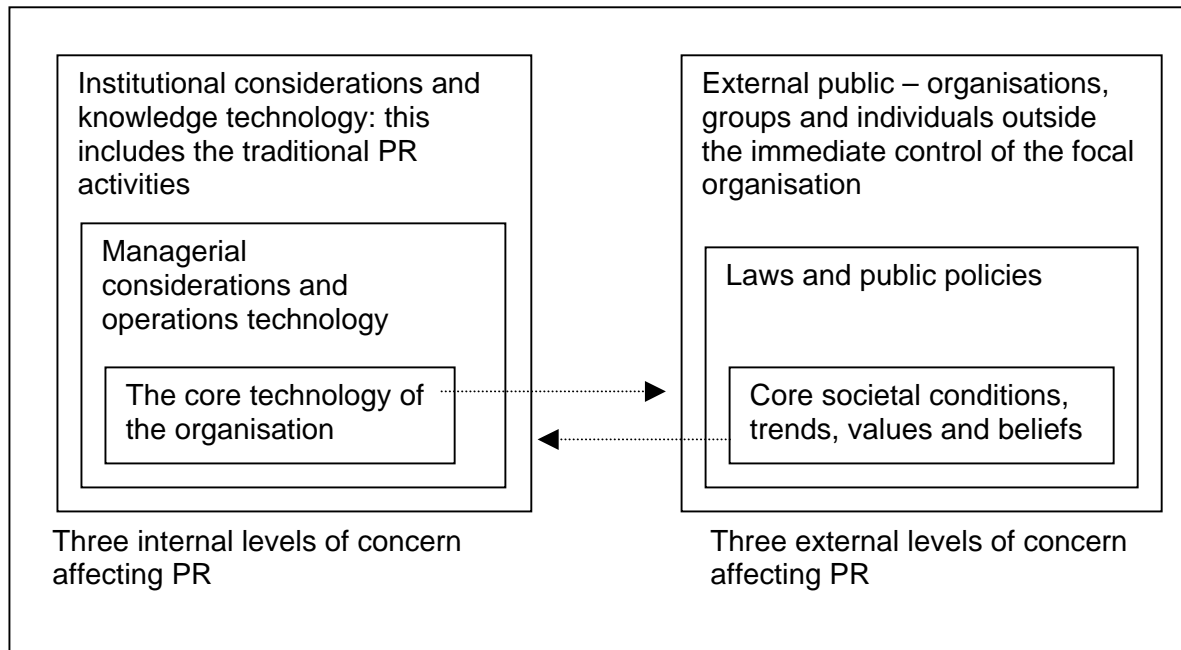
Institutional considerations and knowledge technology: this includes the traditional PR activities

Managerial considerations and operations technology

The core technology of the organisation

External public – organisations, groups and individuals outside the immediate control of the focal organisation

Laws and public policies

Core societal conditions, trends, values and beliefs

Three internal levels of concern affecting PR

Three external levels of concern affecting PR